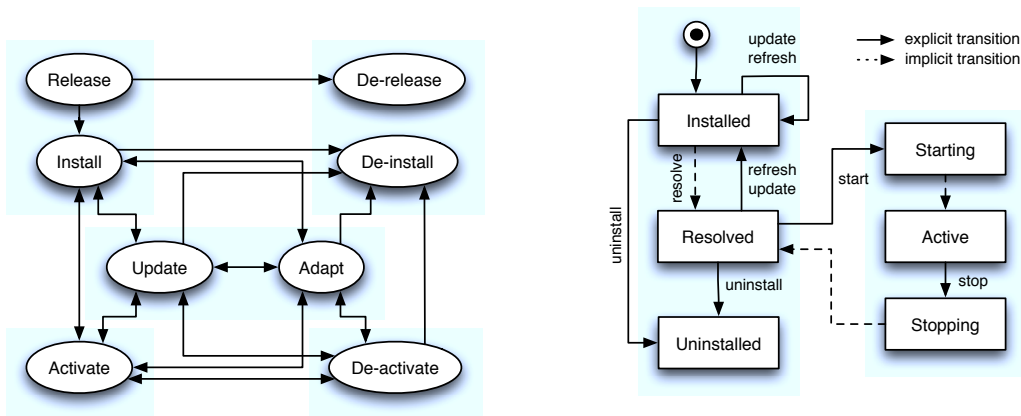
Release
De-release
Install
De-install
Update
Adapt
Activate
De-activate

explicit transition
implicit transition
update
refresh
Installed
resolve
refresh
update
uninstall
Resolved
uninstall
Uninstalled
start
Starting
Active
stop
Stopping